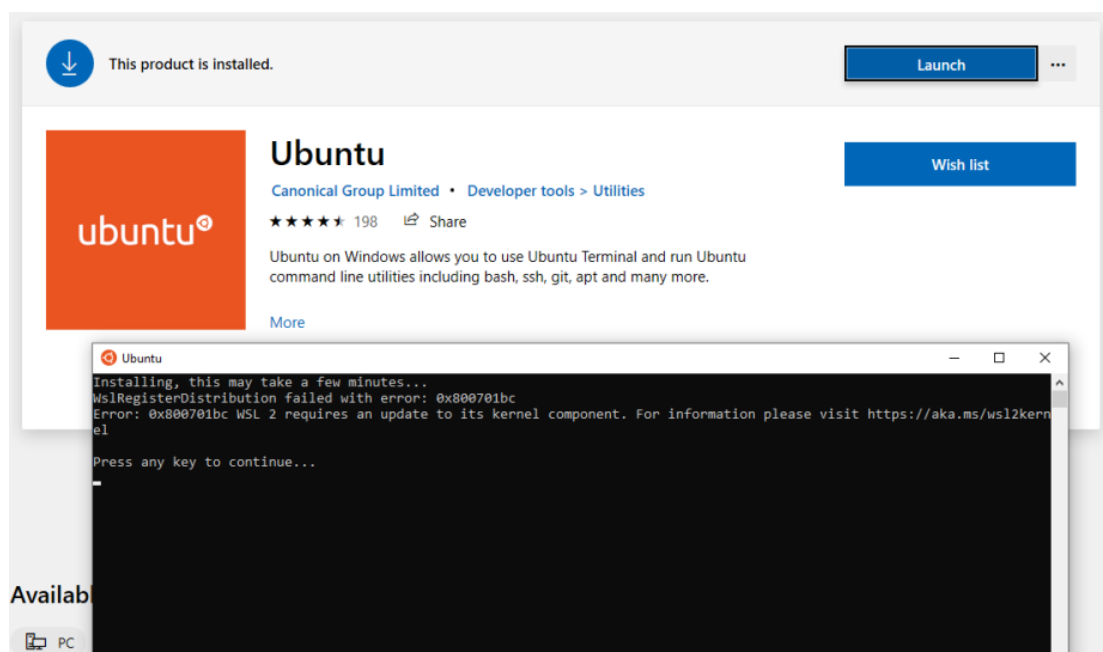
This product is installed.

Launch

...

ubuntu

Ubuntu

Canonical Group Limited • Developer tools > Utilities

★★★★★ 198 Share

Ubuntu on Windows allows you to use Ubuntu Terminal and run Ubuntu command line utilities including bash, ssh, git, apt and many more.

More

Wish list

Ubuntu

Installing, this may take a few minutes...
WslRegisterDistribution failed with error: 0x800701bc
Error: 0x800701bc WSL 2 requires an update to its kernel component. For information please visit https://aka.ms/wsl2kernel

Press any key to continue...

Availab

PC